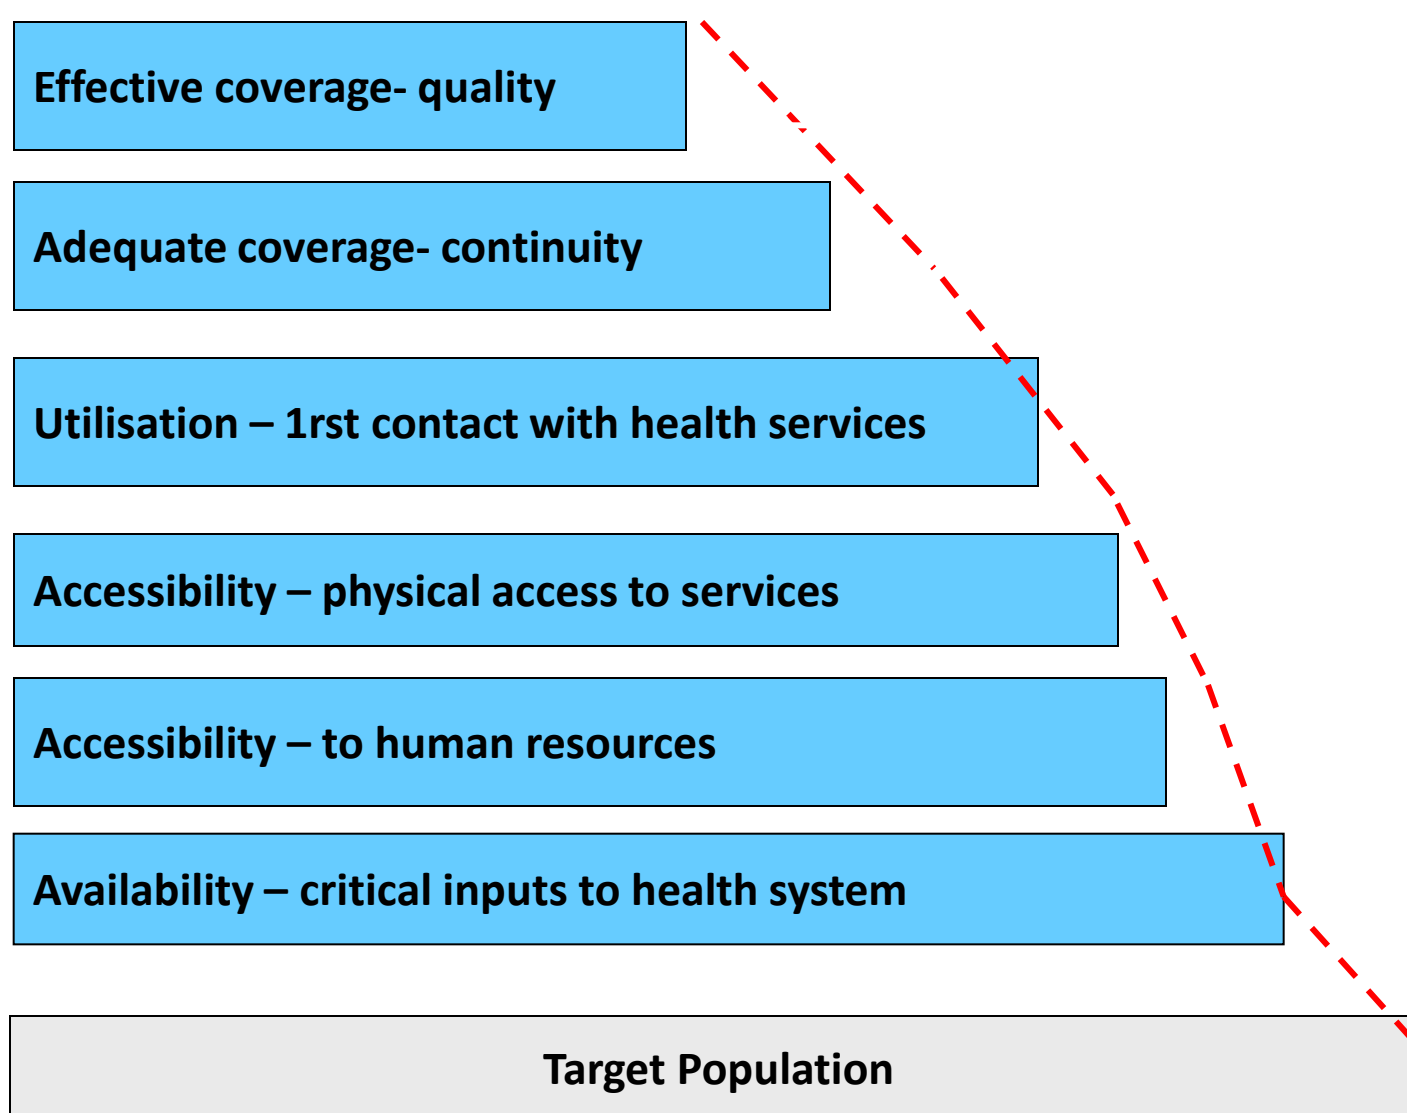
Effective coverage- quality

Adequate coverage- continuity

Utilisation – 1rst contact with health services

Accessibility – physical access to services

Accessibility – to human resources

Availability – critical inputs to health system

Target Population